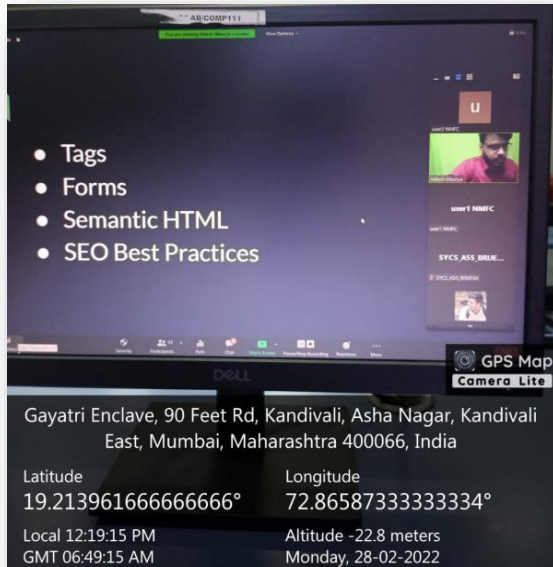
AB COMP111

You are viewing Nilesh Mourya's screen

View Options

U

user1 NMFC

Nilesh Mourya

user1 NMFC

user1 NMFC

SYCS_A55_BRIJE...

SYCS_A55_BRIJESH

• Tags
• Forms
• Semantic HTML
• SEO Best Practices

Security Participants Polls Chat Share Screen Pause/Stop Recording Reactions More

DELL

GPS Map Camera Lite

Gayatri Enclave, 90 Feet Rd, Kandivali, Asha Nagar, Kandivali East, Mumbai, Maharashtra 400066, India

Latitude
19.213961666666666°

Longitude
72.86587333333334°

Local 12:19:15 PM
GMT 06:49:15 AM

Altitude -22.8 meters
Monday, 28-02-2022